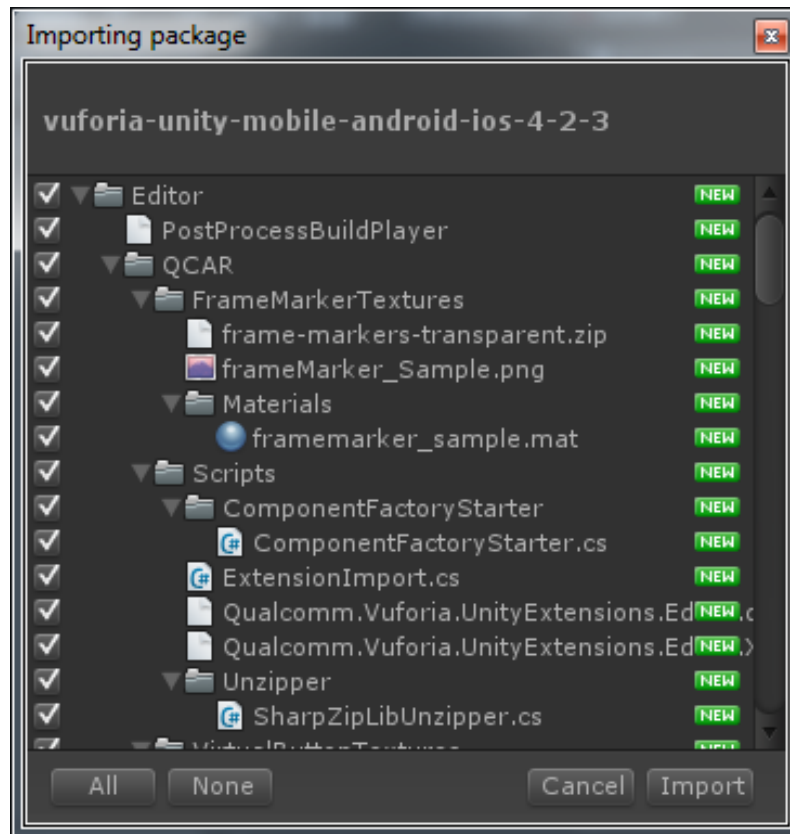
Importing package

vuforia-unity-mobile-android-ios-4-2-3

Editor NEW
PostProcessBuildPlayer NEW
QCAR NEW
FrameMarkerTextures NEW
frame-markers-transparent.zip NEW
frameMarker_Sample.png NEW
Materials NEW
framemarker_sample.mat NEW
Scripts NEW
ComponentFactoryStarter NEW
ComponentFactoryStarter.cs NEW
ExtensionImport.cs NEW
Qualcomm.Vuforia.UnityExtensions.Ed NEW
Qualcomm.Vuforia.UnityExtensions.Ed NEW
Unzipper NEW
SharpZipLibUnzipper.cs NEW
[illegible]

All None Cancel Import